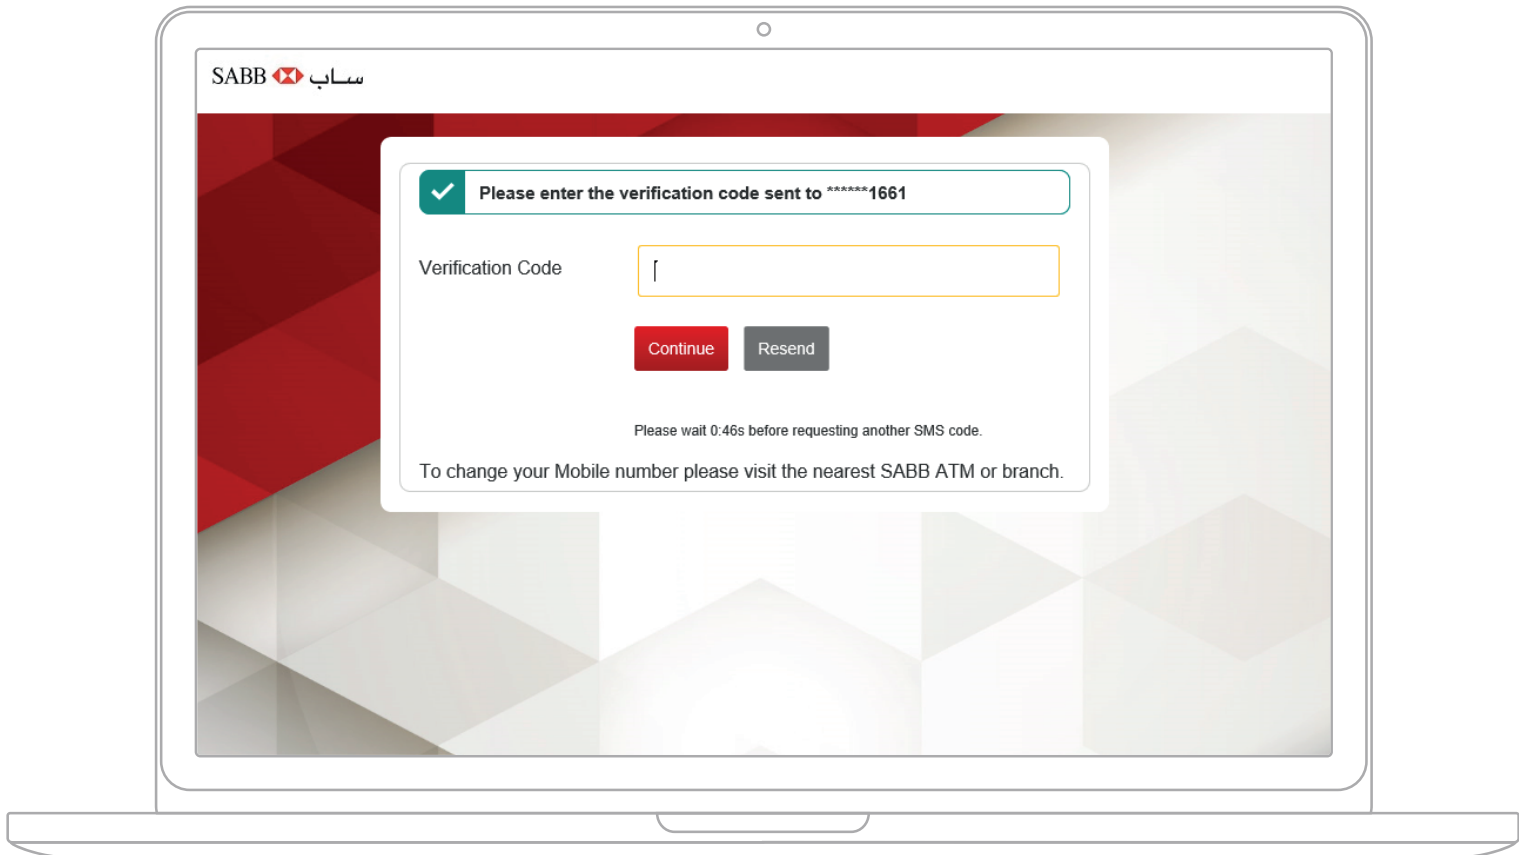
SABB ساب

Please enter the verification code sent to ******1661

Verification Code

Continue Resend

Please wait 0:46s before requesting another SMS code.

To change your Mobile number please visit the nearest SABB ATM or branch.